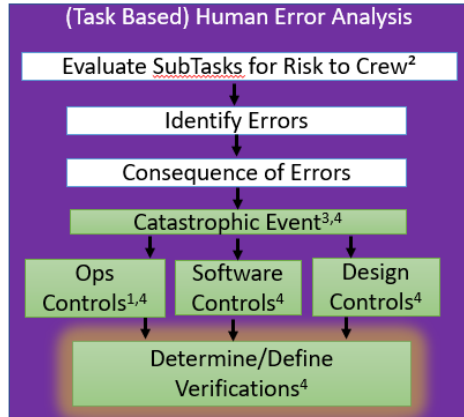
(Task Based) Human Error Analysis

Evaluate SubTasks for Risk to Crew²

Identify Errors

Consequence of Errors

Catastrophic Event$^{3,4}$

Ops Controls$^{1,4}$

Software Controls$^{4}$

Design Controls$^{4}$

Determine/Define Verifications$^{4}$